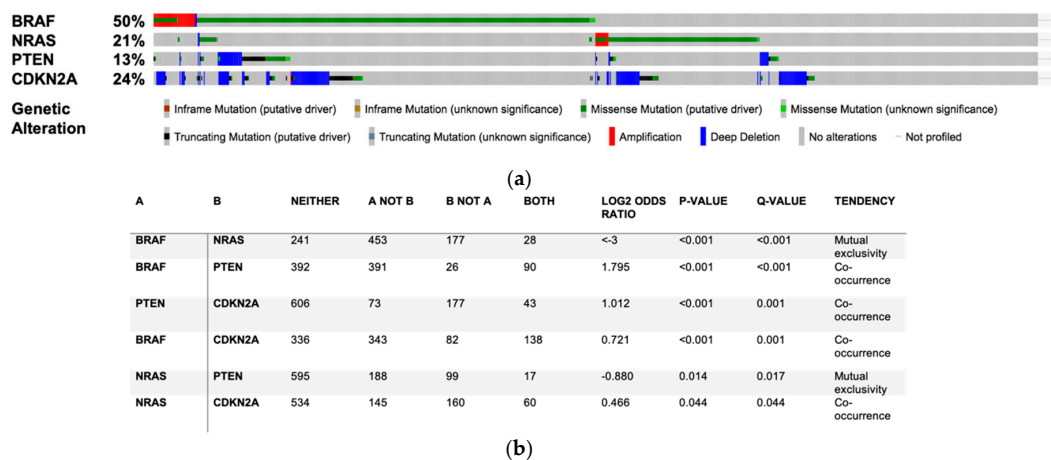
BRAF 50%
NRAS 21%
PTEN 13%
CDKN2A 24%

Genetic Alteration

Inframe Mutation (putative driver) Inframe Mutation (unknown significance) Missense Mutation (putative driver) Missense Mutation (unknown significance)

Truncating Mutation (putative driver) Truncating Mutation (unknown significance) Amplification Deep Deletion No alterations Not profiled

(a)

| A | B | NEITHER | A NOT B | B NOT A | BOTH | LOG2 ODDS RATIO | P-VALUE | Q-VALUE | TENDENCY |
|---|---|---|---|---|---|---|---|---|---|
| BRAF | NRAS | 241 | 453 | 177 | 28 | <-3 | <0.001 | <0.001 | Mutual exclusivity |
| BRAF | PTEN | 392 | 391 | 26 | 90 | 1.795 | <0.001 | <0.001 | Co-occurrence |
| PTEN | CDKN2A | 606 | 73 | 177 | 43 | 1.012 | <0.001 | 0.001 | Co-occurrence |
| BRAF | CDKN2A | 336 | 343 | 82 | 138 | 0.721 | <0.001 | 0.001 | Co-occurrence |
| NRAS | PTEN | 595 | 188 | 99 | 17 | -0.880 | 0.014 | 0.017 | Mutual exclusivity |
| NRAS | CDKN2A | 534 | 145 | 160 | 60 | 0.466 | 0.044 | 0.044 | Co-occurrence |

(b)